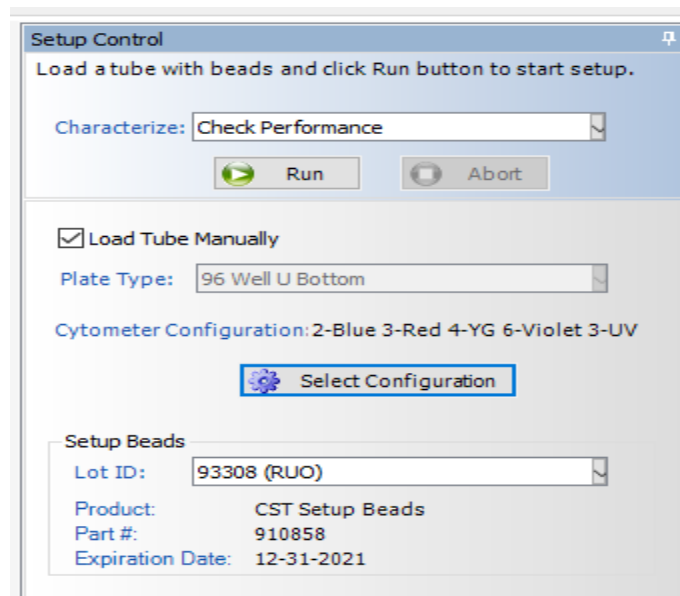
Setup Control

Load a tube with beads and click Run button to start setup.

Characterize: Check Performance

Run

Abort

Load Tube Manually

Plate Type: 96 Well U Bottom

Cytometer Configuration: 2-Blue 3-Red 4-YG 6-Violet 3-UV

Select Configuration

Setup Beads

Lot ID: 93308 (RUO)

Product: CST Setup Beads

Part #: 910858

Expiration Date: 12-31-2021